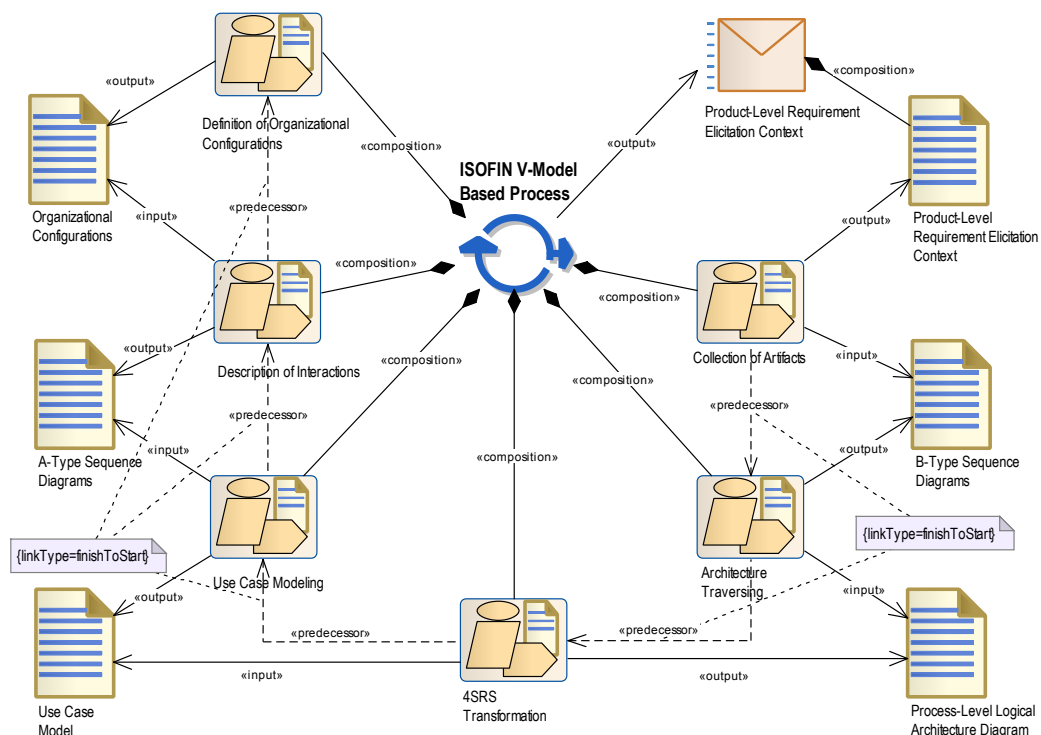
«output»

Definition of Organizational Configurations

«composition»

Organizational Configurations

«input»

«predecessor»

ISOFIN V-Model Based Process

«composition»

Description of Interactions

«output»

«composition»

«predecessor»

A-Type Sequence Diagrams

«input»

«composition»

{linkType=finishToStart}

Use Case Modeling

«output»

«predecessor»

Use Case Model

«input»

4SRS Transformation

Product-Level Requirement Elicitation Context

«composition»

«output»

Product-Level Requirement Elicitation Context

«output»

«composition»

Collection of Artifacts

«input»

«composition»

«predecessor»

B-Type Sequence Diagrams

«output»

Architecture Traversing

{linkType=finishToStart}

«input»

«predecessor»

«output»

Process-Level Logical Architecture Diagram